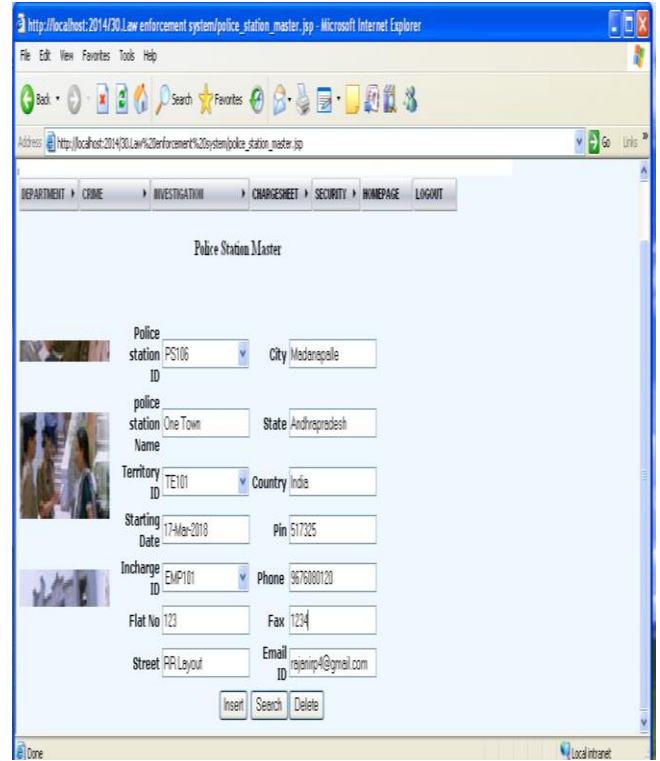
http://localhost:2014/30.Law enforcement system/police_station_master.jsp - Microsoft Internet Explorer

File Edit View Favorites Tools Help

Back Search Favorites

Address http://localhost:2014/30.Law%20enforcement%20system/police_station_master.jsp Go Links

DEPARTMENT ▸ CRIME ▸ INVESTIGATION ▸ CHARGESHEET ▸ SECURITY ▸ HOMEPAGE LOGOUT

Police Station Master

Police station ID PS106

City Madanapalle

police station Name One Town

State Andhrapradesh

Territory ID TE101

Country India

Starting Date 17-Mar-2018

Pin 517325

Incharge ID EMP101

Phone 9676080120

Flat No 123

Fax 1234

Street RR Layout

Email ID rajenirp4@gmail.com

Insert Search Delete

Done

Local intranet